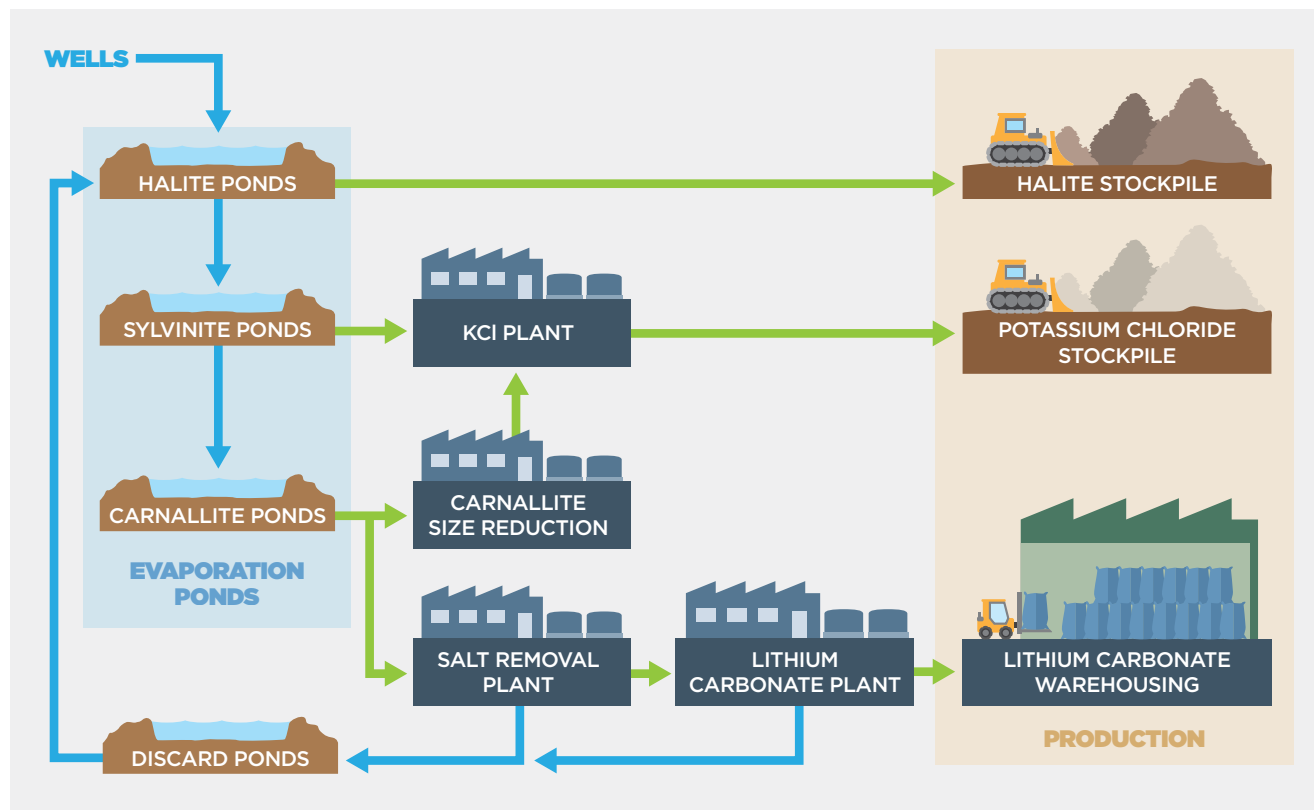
WELLS

HALITE PONDS

SYLVINITE PONDS

CARNALLITE PONDS

EVAPORATION PONDS

DISCARD PONDS

KCl PLANT

CARNALLITE SIZE REDUCTION

SALT REMOVAL PLANT

LITHIUM CARBONATE PLANT

HALITE STOCKPILE

POTASSIUM CHLORIDE STOCKPILE

LITHIUM CARBONATE WAREHOUSING

PRODUCTION